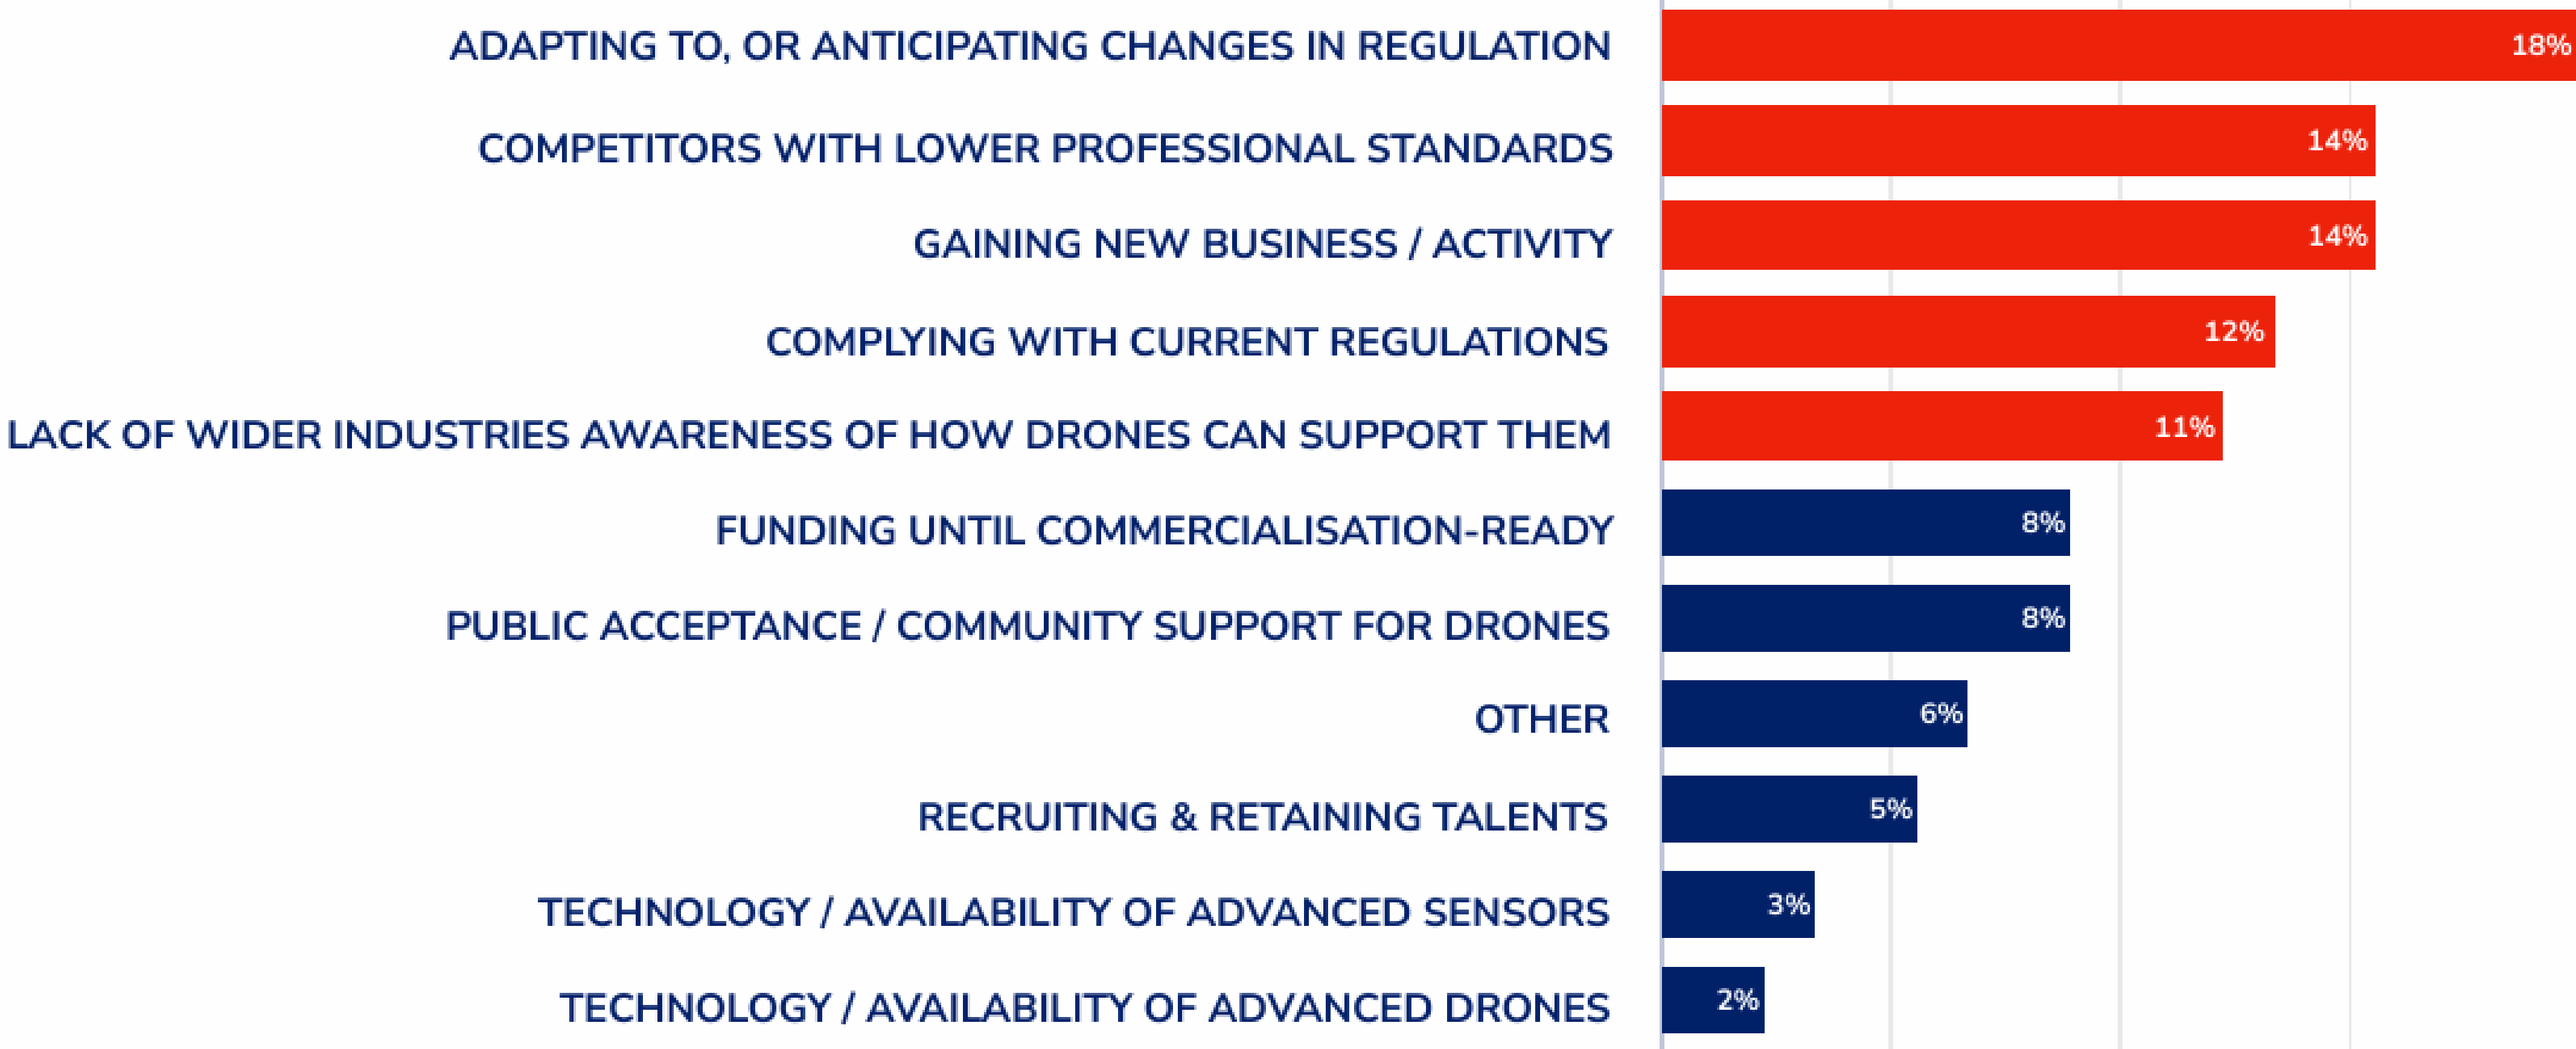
| | |
|---|---|
| ADAPTING TO, OR ANTICIPATING CHANGES IN REGULATION | 18% |
| COMPETITORS WITH LOWER PROFESSIONAL STANDARDS | 14% |
| GAINING NEW BUSINESS / ACTIVITY | 14% |
| COMPLYING WITH CURRENT REGULATIONS | 12% |
| LACK OF WIDER INDUSTRIES AWARENESS OF HOW DRONES CAN SUPPORT THEM | 11% |
| FUNDING UNTIL COMMERCIALISATION-READY | 8% |
| PUBLIC ACCEPTANCE / COMMUNITY SUPPORT FOR DRONES | 8% |
| OTHER | 6% |
| RECRUITING & RETAINING TALENTS | 5% |
| TECHNOLOGY / AVAILABILITY OF ADVANCED SENSORS | 3% |
| TECHNOLOGY / AVAILABILITY OF ADVANCED DRONES | 2% |